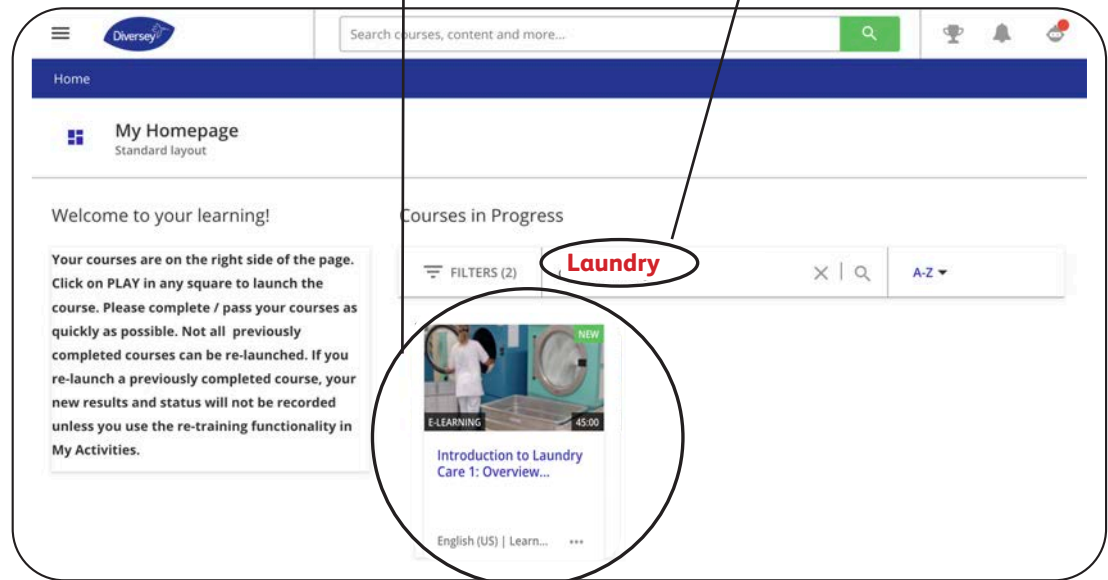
Diversey

Search courses, content and more...

Home

My Homepage
Standard layout

Welcome to your learning!

Your courses are on the right side of the page. Click on PLAY in any square to launch the course. Please complete / pass your courses as quickly as possible. Not all previously completed courses can be re-launched. If you re-launch a previously completed course, your new results and status will not be recorded unless you use the re-training functionality in My Activities.

Courses in Progress

FILTERS (2)

Laundry

A-Z

NEW

E-LEARNING

45:00

Introduction to Laundry Care 1: Overview...

English (US) | Learn... •••